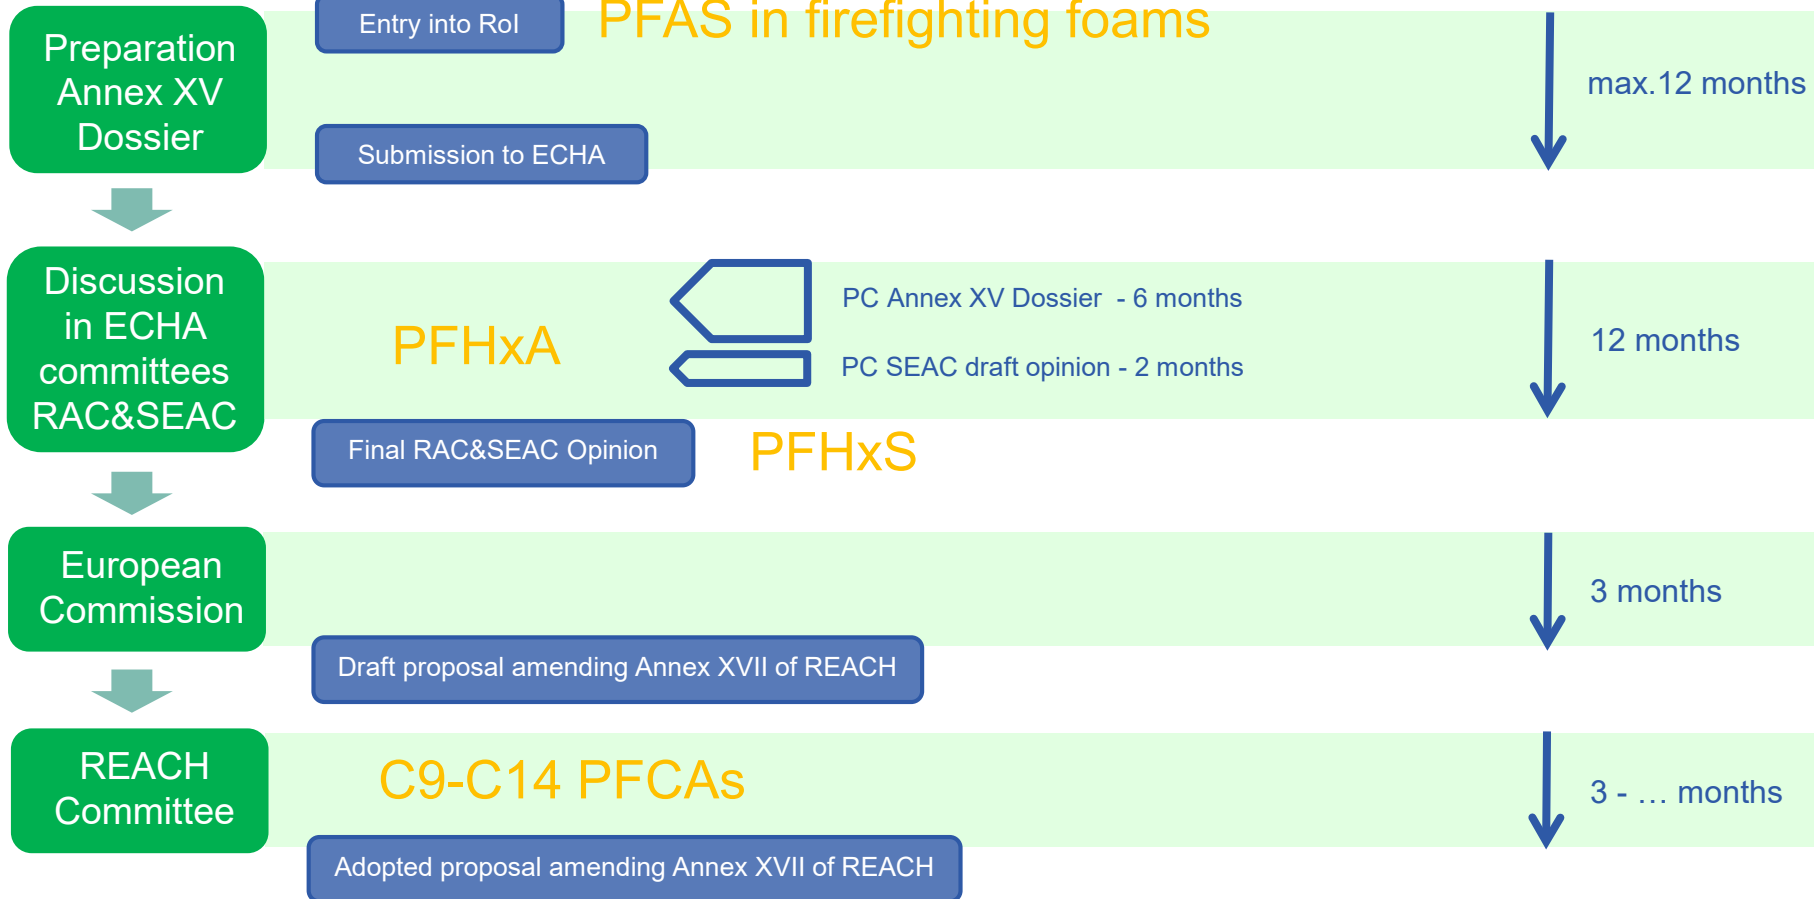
Preparation Annex XV Dossier

Entry into RoI

PFAS in firefighting foams

max.12 months

Submission to ECHA

Discussion in ECHA committees RAC&SEAC

PFHxA

PC Annex XV Dossier - 6 months

PC SEAC draft opinion - 2 months

12 months

Final RAC&SEAC Opinion

PFHxS

European Commission

3 months

Draft proposal amending Annex XVII of REACH

REACH Committee

C9-C14 PFCAs

3 - … months

Adopted proposal amending Annex XVII of REACH